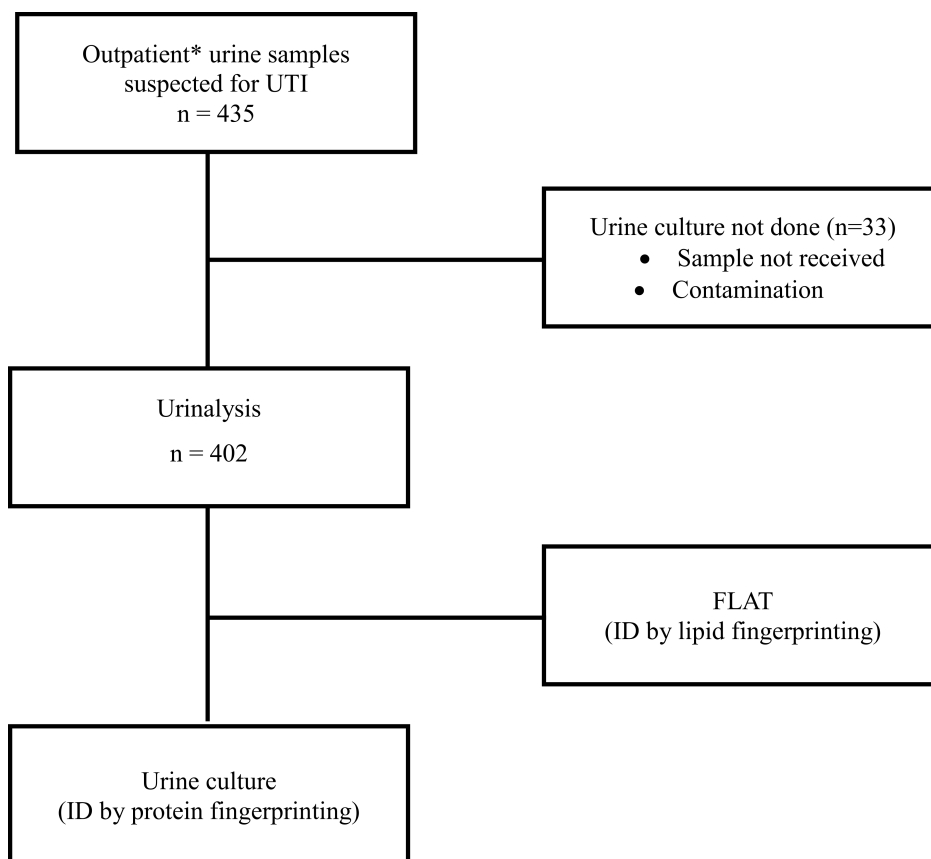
Outpatient* urine samples suspected for UTI
n = 435

Urine culture not done (n=33)
- Sample not received
- Contamination

Urinalysis
n = 402

FLAT
(ID by lipid fingerprinting)

Urine culture
(ID by protein fingerprinting)